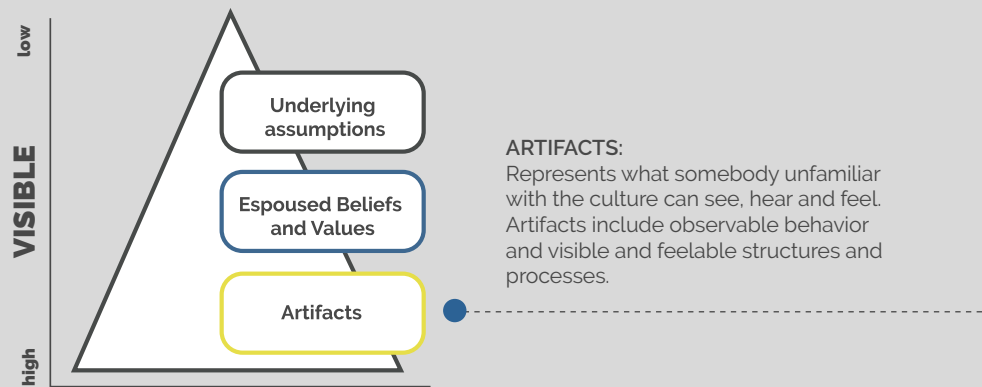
low

VISIBLE

high

Underlying assumptions

Espoused Beliefs and Values

Artifacts

ARTIFACTS:
Represents what somebody unfamiliar with the culture can see, hear and feel. Artifacts include observable behavior and visible and feelable structures and processes.